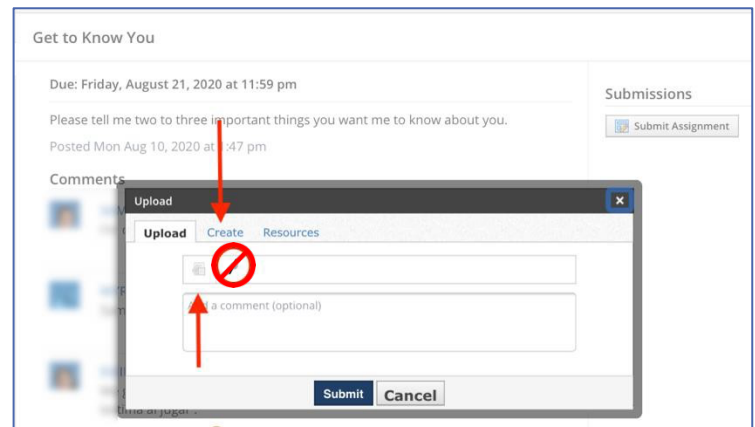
Get to Know You

Due: Friday, August 21, 2020 at 11:59 pm

Please tell me two to three important things you want me to know about you.

Posted Mon Aug 10, 2020 at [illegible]:47 pm

Comments

Submissions

Submit Assignment

Upload

×

Upload Create Resources

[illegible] a comment (optional)

Submit Cancel

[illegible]tima al jugar.